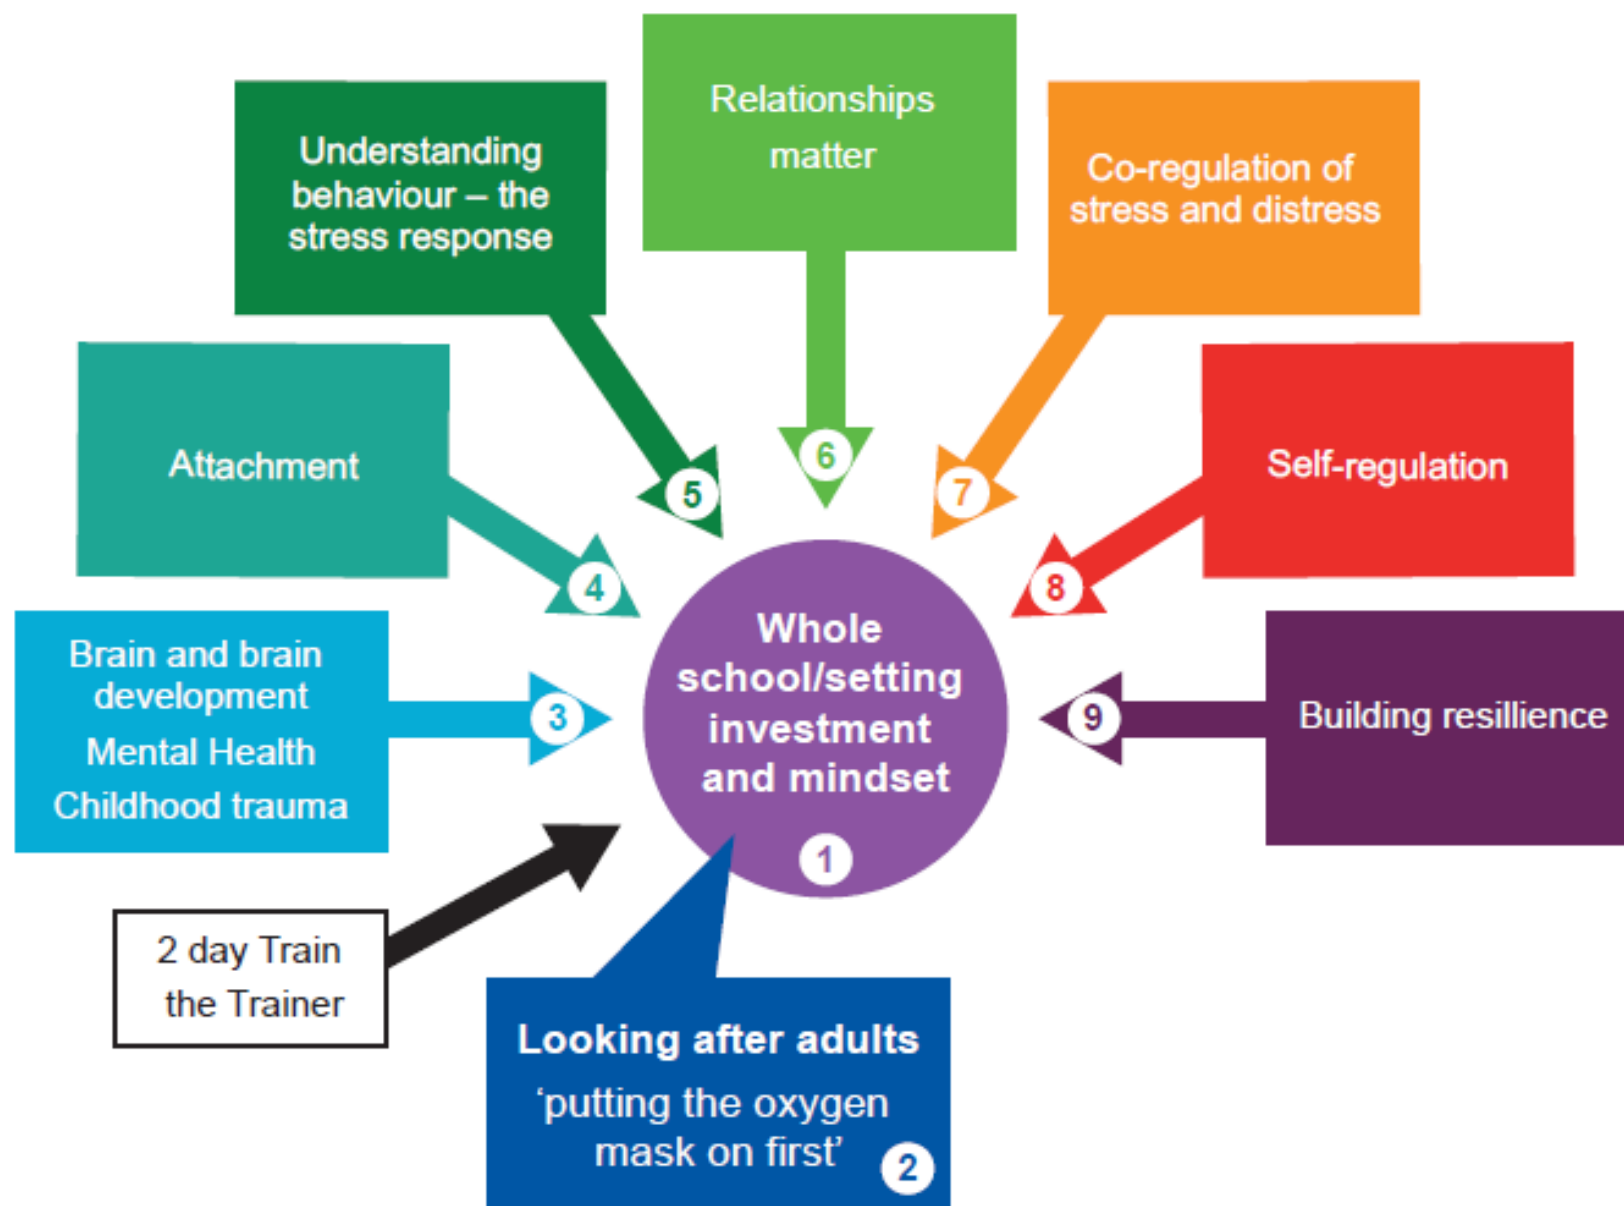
Relationships matter

Understanding behaviour – the stress response

Co-regulation of stress and distress

Attachment

Self-regulation

5

6

7

4

8

Brain and brain development
Mental Health
Childhood trauma

3

Whole school/setting investment and mindset

1

9

Building resillience

2 day Train the Trainer

Looking after adults
'putting the oxygen mask on first'

2